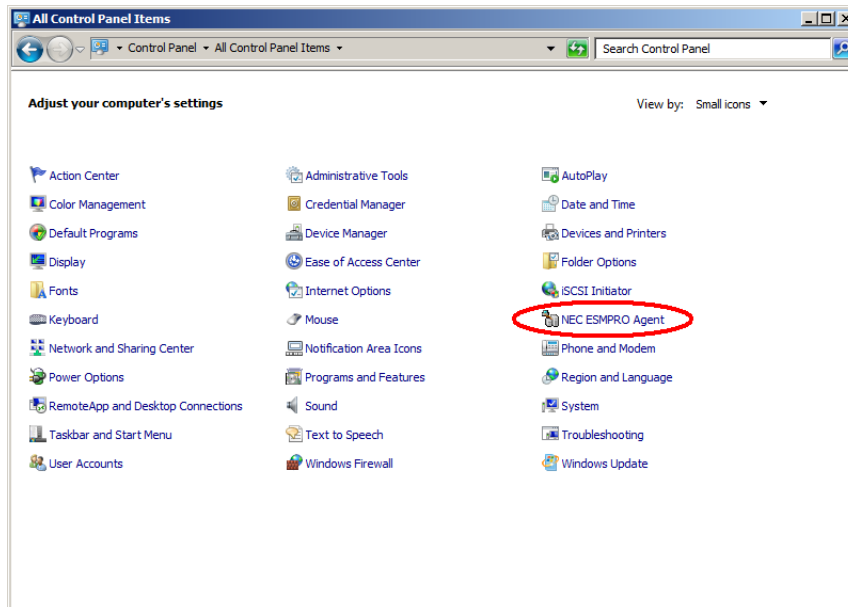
All Control Panel Items

Control Panel ▸ All Control Panel Items ▸

Search Control Panel

Adjust your computer's settings

View by: Small icons ▾

Action Center
Color Management
Default Programs
Display
Fonts
Keyboard
Network and Sharing Center
Power Options
RemoteApp and Desktop Connections
Taskbar and Start Menu
User Accounts

Administrative Tools
Credential Manager
Device Manager
Ease of Access Center
Internet Options
Mouse
Notification Area Icons
Programs and Features
Sound
Text to Speech
Windows Firewall

AutoPlay
Date and Time
Devices and Printers
Folder Options
iSCSI Initiator
NEC ESMPRO Agent
Phone and Modem
Region and Language
System
Troubleshooting
Windows Update